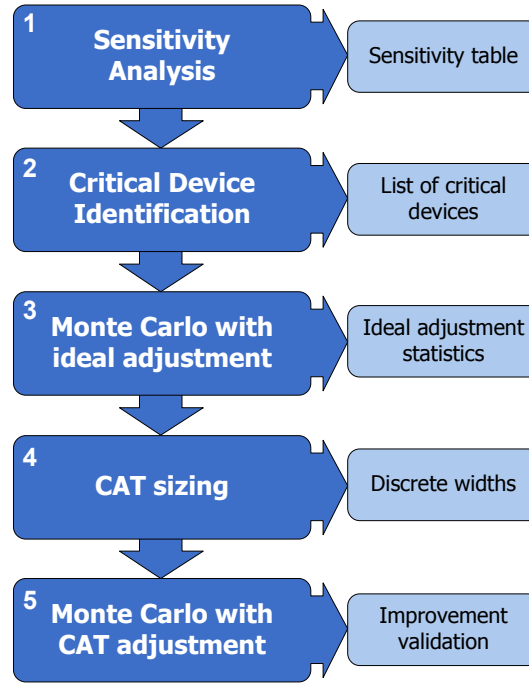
1
Sensitivity Analysis

Sensitivity table

2
Critical Device Identification

List of critical devices

3
Monte Carlo with ideal adjustment

Ideal adjustment statistics

4
CAT sizing

Discrete widths

5
Monte Carlo with CAT adjustment

Improvement validation